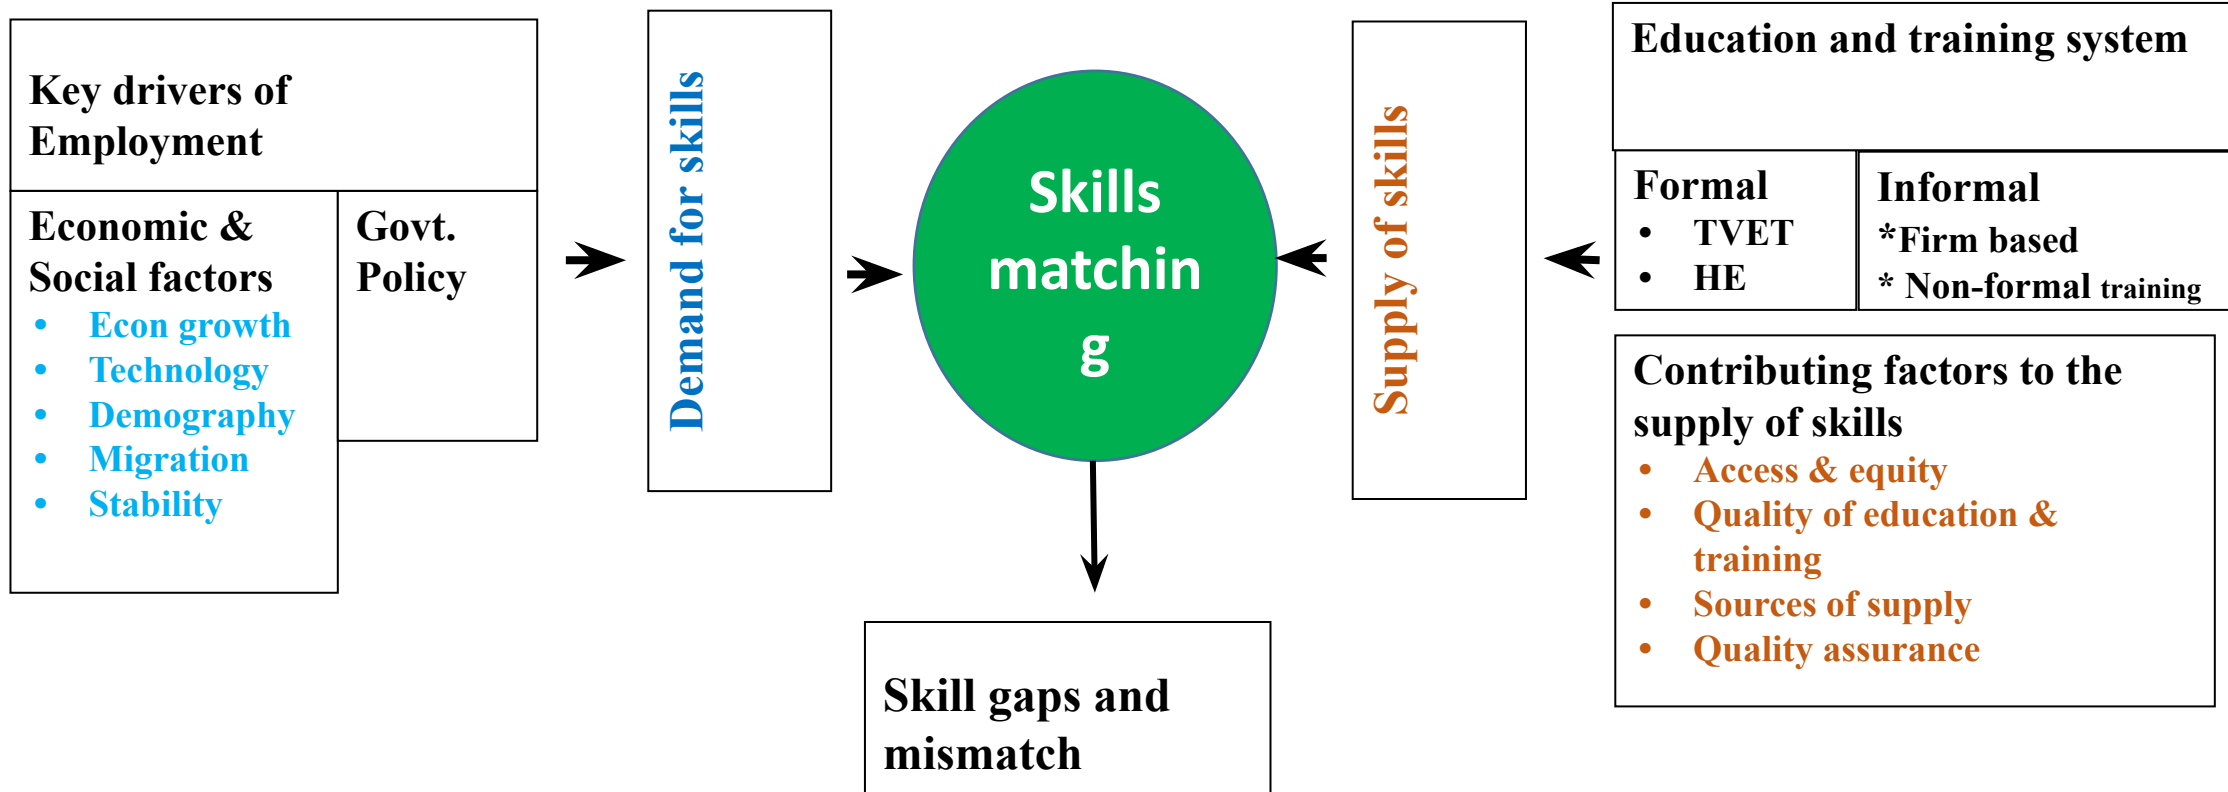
Key drivers of Employment

Economic & Social factors
- Econ growth
- Technology
- Demography
- Migration
- Stability

Govt. Policy

Demand for skills

Skills matchin g

Supply of skills

Education and training system

Formal
- TVET
- HE

Informal
*Firm based
* Non-formal training

Contributing factors to the supply of skills
- Access & equity
- Quality of education & training
- Sources of supply
- Quality assurance

Skill gaps and mismatch